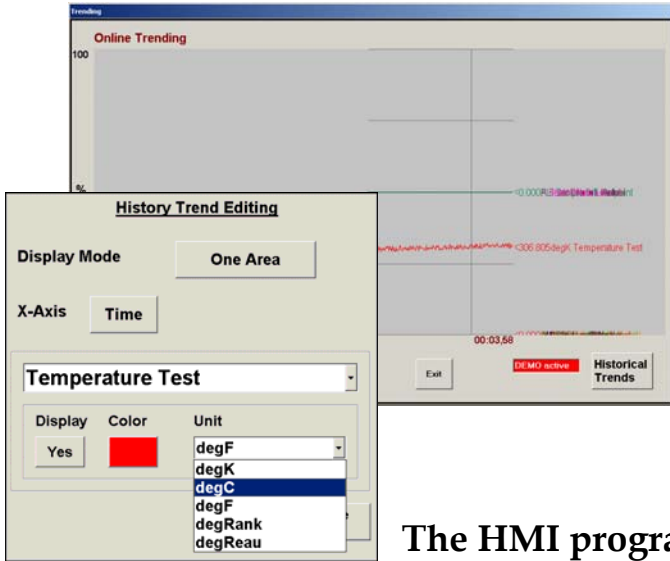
Trending

Online Trending

100

%

<0.000 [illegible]

<306.805degK Temperature Test

00:03,58

Exit

DEMO active

Historical Trends

History Trend Editing

Display Mode

One Area

X-Axis

Time

Temperature Test

Display

Color

Unit

Yes

degF

degK

degC

degF

degRank

degReau

The HMI progra